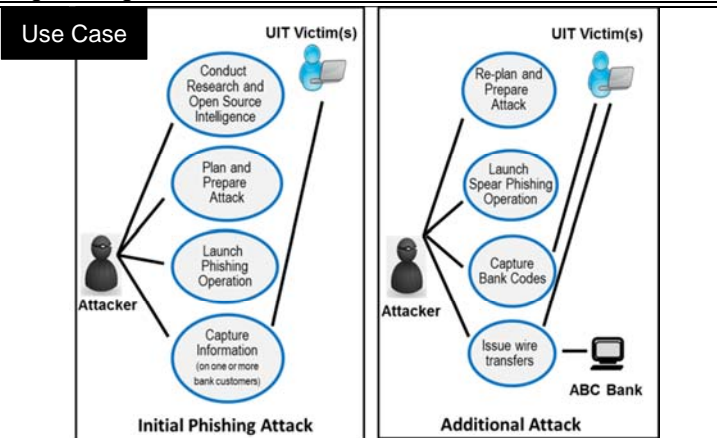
Use Case

UIT Victim(s)

Conduct Research and Open Source Intelligence

Plan and Prepare Attack

Launch Phishing Operation

Capture Information (on one or more bank customers)

Attacker

Initial Phishing Attack

UIT Victim(s)

Re-plan and Prepare Attack

Launch Spear Phishing Operation

Capture Bank Codes

Issue wire transfers

Attacker

ABC Bank

Additional Attack